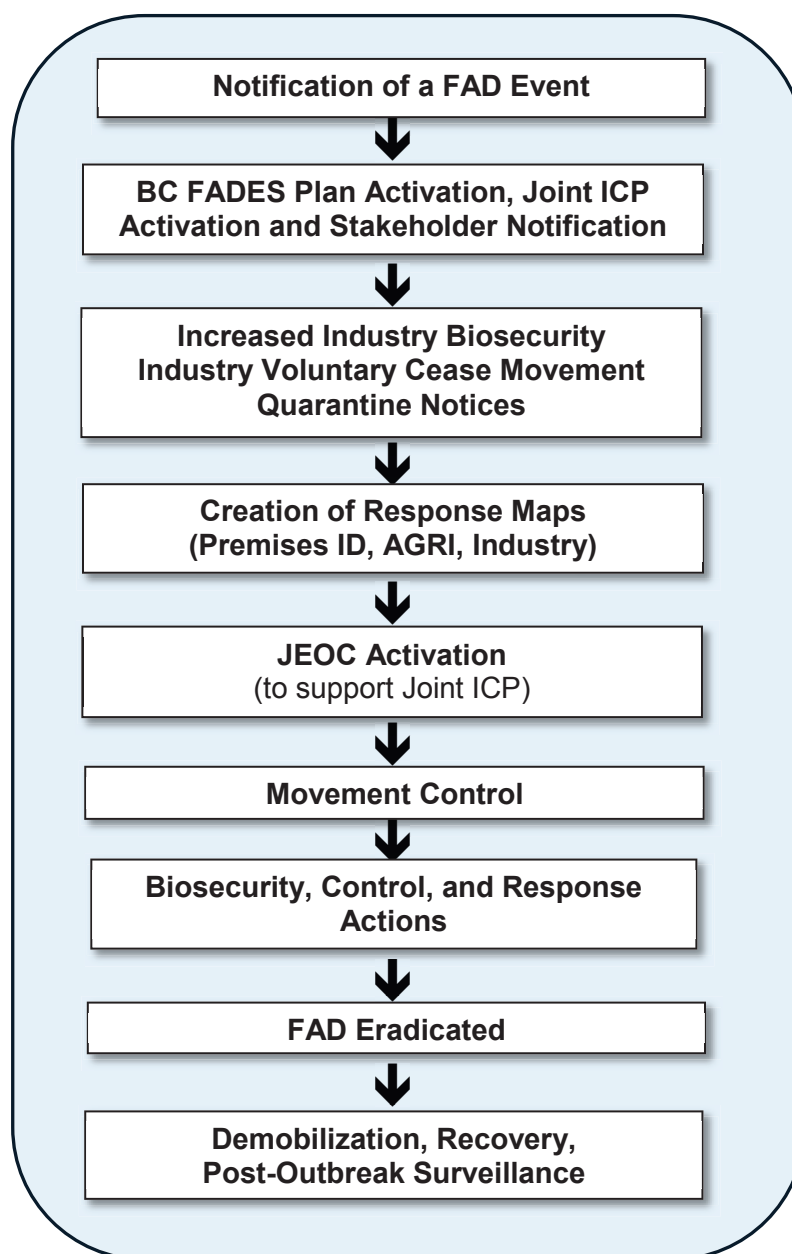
Notification of a FAD Event

BC FADES Plan Activation, Joint ICP Activation and Stakeholder Notification

Increased Industry Biosecurity
Industry Voluntary Cease Movement
Quarantine Notices

Creation of Response Maps
(Premises ID, AGRI, Industry)

JEOC Activation
(to support Joint ICP)

Movement Control

Biosecurity, Control, and Response Actions

FAD Eradicated

Demobilization, Recovery,
Post-Outbreak Surveillance